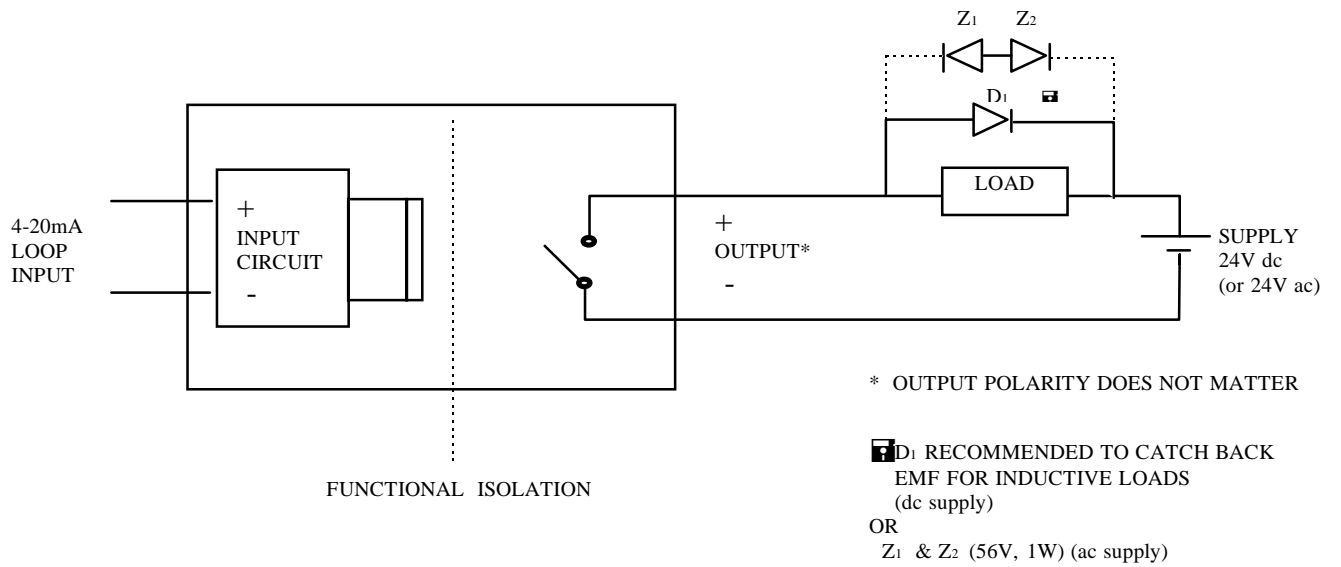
$Z_1$ $Z_2$

$D_1$ 🖬

4-20mA LOOP INPUT

+
INPUT CIRCUIT
-

+
OUTPUT*
-

LOAD

SUPPLY
24V dc
(or 24V ac)

FUNCTIONAL ISOLATION

* OUTPUT POLARITY DOES NOT MATTER

🖬$D_1$ RECOMMENDED TO CATCH BACK EMF FOR INDUCTIVE LOADS (dc supply)
OR
$Z_1$ & $Z_2$ (56V, 1W) (ac supply)